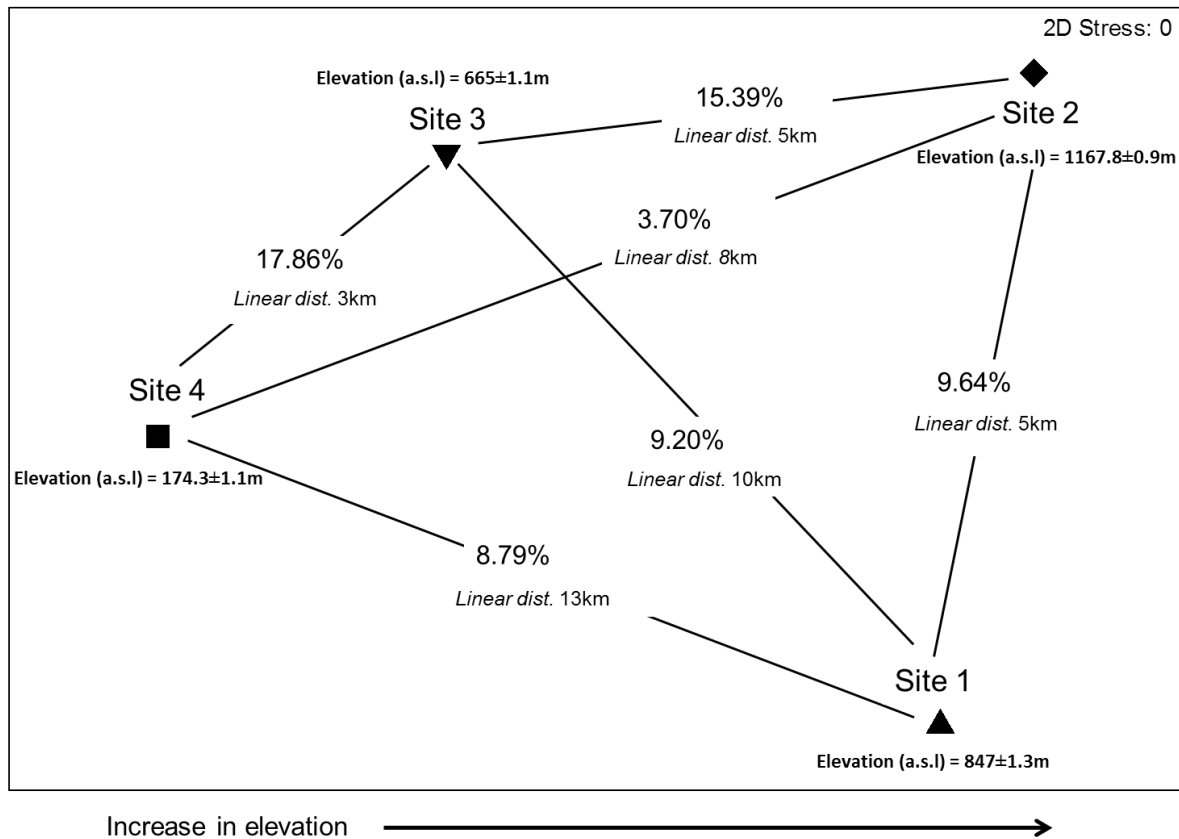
2D Stress: 0

Elevation (a.s.l) = 665±1.1m

Site 3

15.39%

*Linear dist.* 5km

Site 2

Elevation (a.s.l) = 1167.8±0.9m

3.70%

*Linear dist. 8*km

17.86%

*Linear dist.* 3km

Site 4

Elevation (a.s.l) = 174.3±1.1m

9.64%

*Linear dist.* 5km

9.20%

*Linear dist.* 10km

8.79%

*Linear dist.* 13km

Site 1

Elevation (a.s.l) = 847±1.3m

Increase in elevation